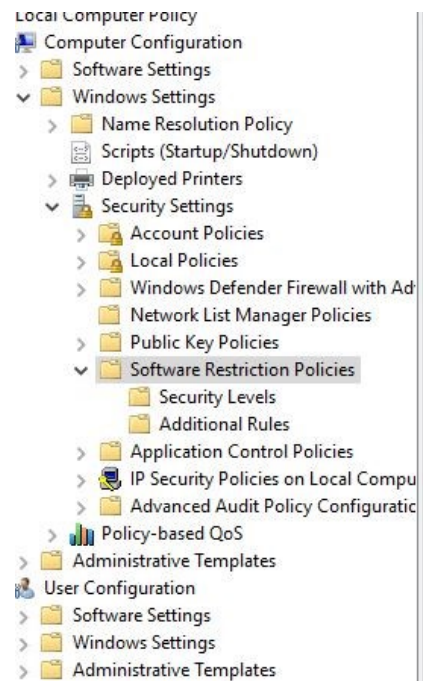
Local Computer Policy
Computer Configuration
Software Settings
Windows Settings
Name Resolution Policy
Scripts (Startup/Shutdown)
Deployed Printers
Security Settings
Account Policies
Local Policies
Windows Defender Firewall with Ad
Network List Manager Policies
Public Key Policies
Software Restriction Policies
Security Levels
Additional Rules
Application Control Policies
IP Security Policies on Local Compu
Advanced Audit Policy Configuratic
Policy-based QoS
Administrative Templates
User Configuration
Software Settings
Windows Settings
Administrative Templates